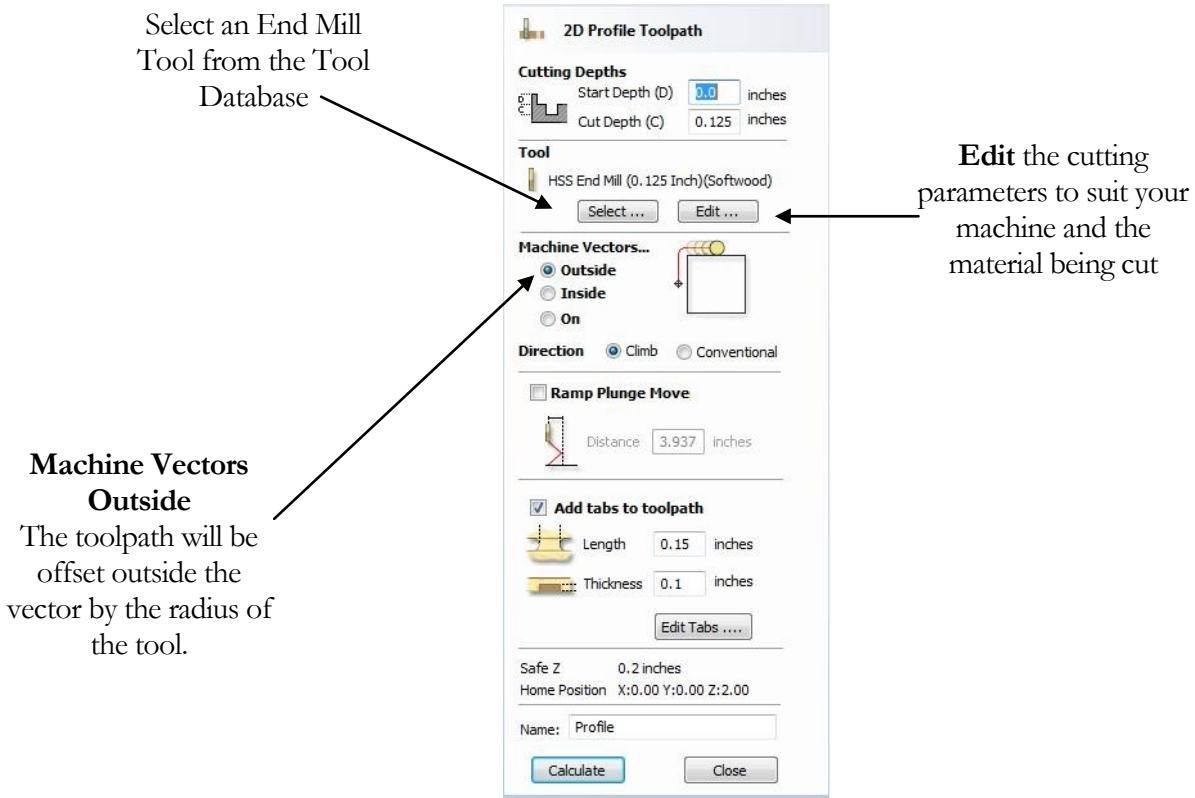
Select an End Mill Tool from the Tool Database

2D Profile Toolpath

Cutting Depths
Start Depth (D) 0.0 inches
Cut Depth (C) 0.125 inches

Tool
HSS End Mill (0.125 Inch)(Softwood)
Select ... Edit ...

Edit the cutting parameters to suit your machine and the material being cut

Machine Vectors...
Outside
Inside
On

Direction Climb Conventional

Ramp Plunge Move
Distance 3.937 inches

Machine Vectors Outside
The toolpath will be offset outside the vector by the radius of the tool.

Add tabs to toolpath
Length 0.15 inches
Thickness 0.1 inches
Edit Tabs ....

Safe Z 0.2 inches
Home Position X:0.00 Y:0.00 Z:2.00

Name: Profile

Calculate Close